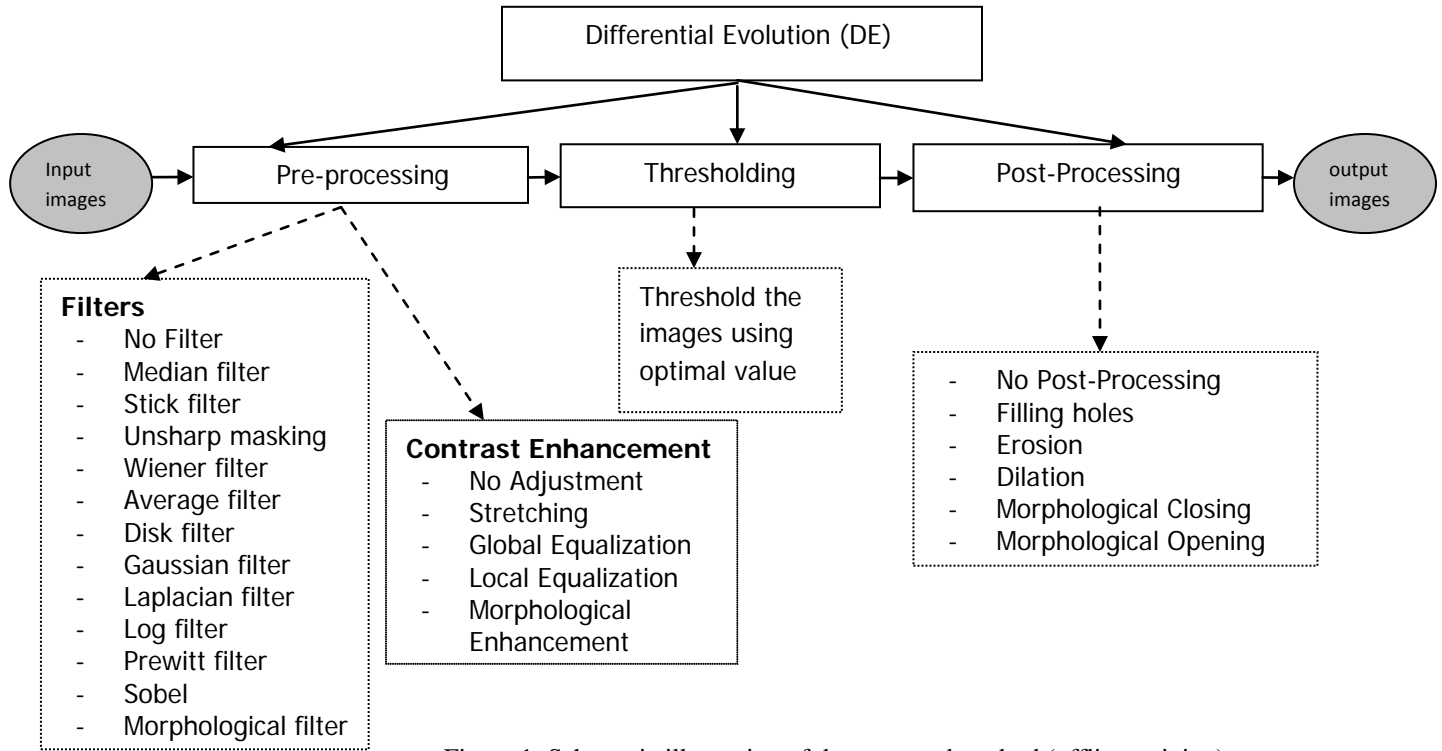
Differential Evolution (DE)

Input images

Pre-processing

Thresholding

Post-Processing

output images

**Filters**
- No Filter
- Median filter
- Stick filter
- Unsharp masking
- Wiener filter
- Average filter
- Disk filter
- Gaussian filter
- Laplacian filter
- Log filter
- Prewitt filter
- Sobel
- Morphological filter

**Contrast Enhancement**
- No Adjustment
- Stretching
- Global Equalization
- Local Equalization
- Morphological Enhancement

Threshold the images using optimal value

- No Post-Processing
- Filling holes
- Erosion
- Dilation
- Morphological Closing
- Morphological Opening

Figure 1: Schematic illustration of the proposed method (offline training)